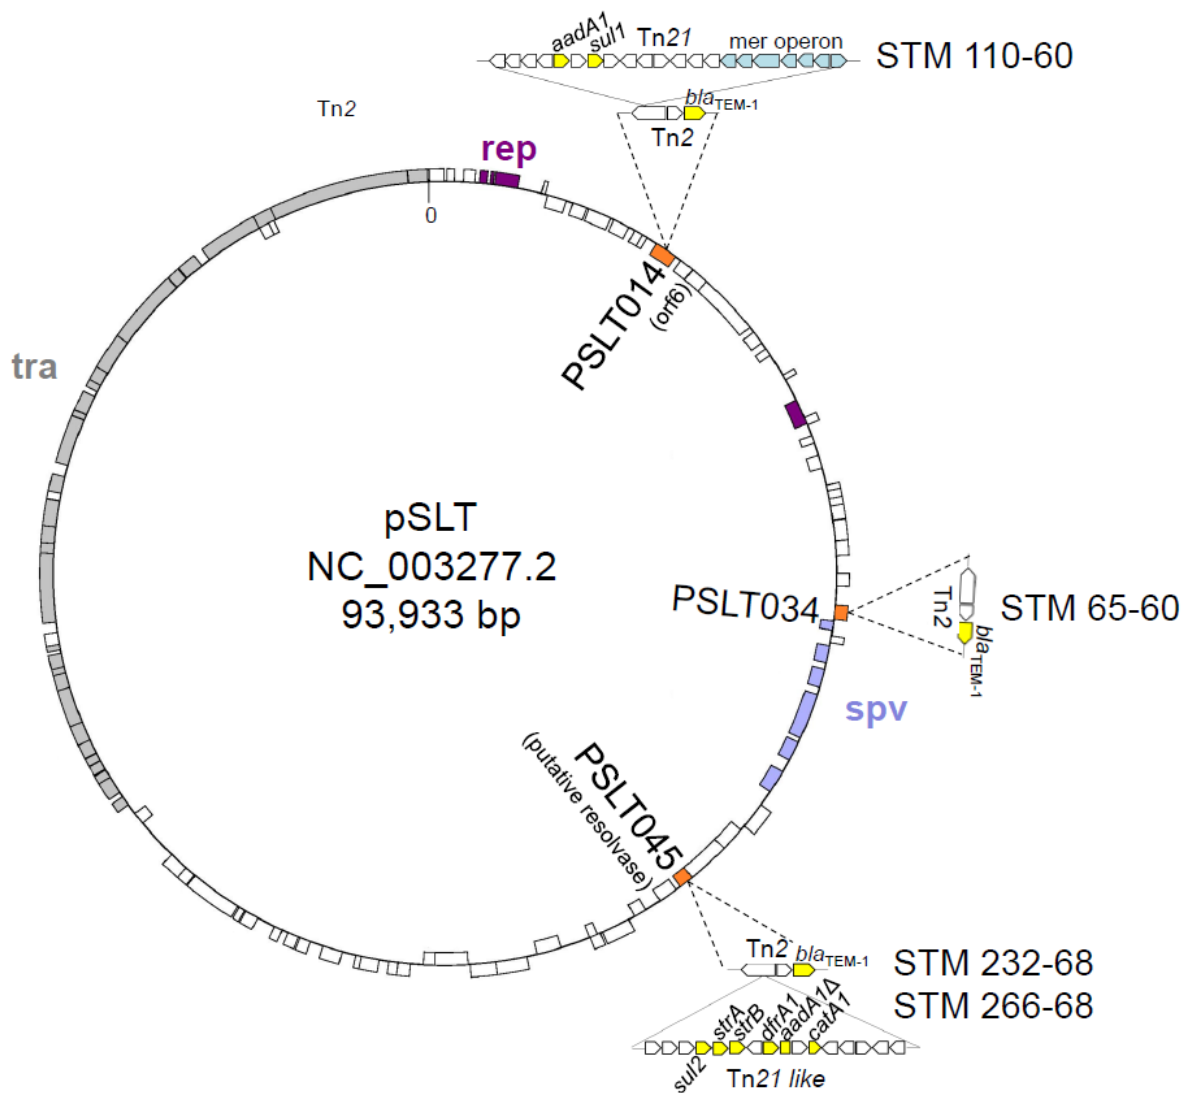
aadA1 sul1 Tn21 mer operon STM 110-60

Tn2

$bla_{TEM-1}$

Tn2

rep

0

PSLT014 (orf6)

tra

pSLT
NC_003277.2
93,933 bp

PSLT034

Tn2 $bla_{TEM-1}$

STM 65-60

spv

PSLT045 (putative resolvase)

Tn2 $bla_{TEM-1}$

STM 232-68
STM 266-68

sul2 strA strB dfrA1 aadA1Δ catA1

Tn21 like